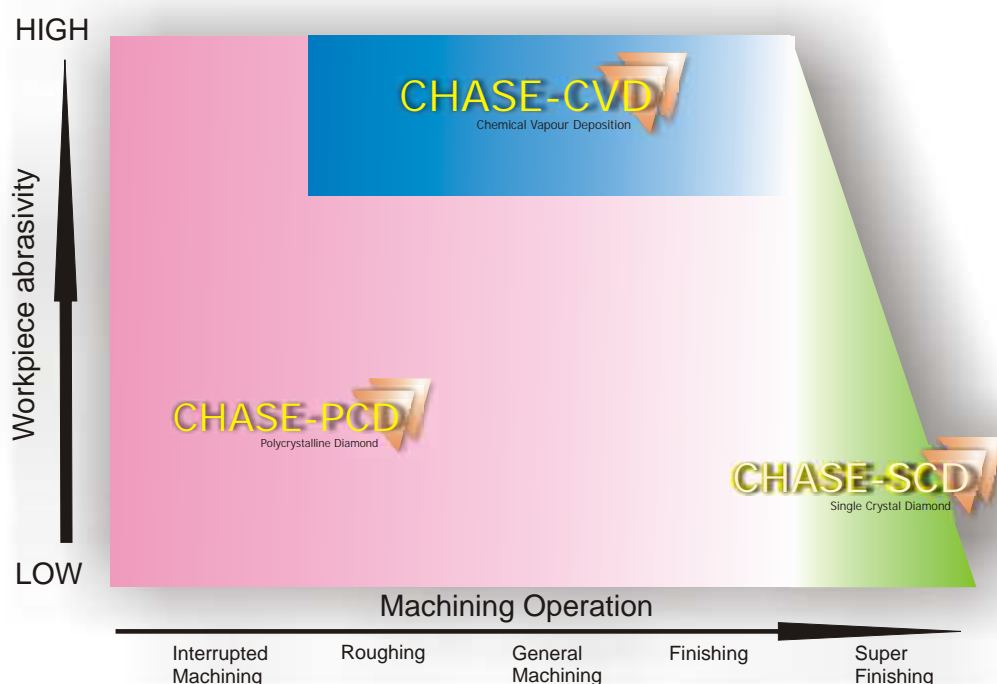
HIGH

CHASE-CVD
Chemical Vapour Deposition

Workpiece abrasivity

CHASE-PCD
Polycrystalline Diamond

CHASE-SCD
Single Crystal Diamond

LOW

Machining Operation

Interrupted Machining

Roughing

General Machining

Finishing

Super Finishing